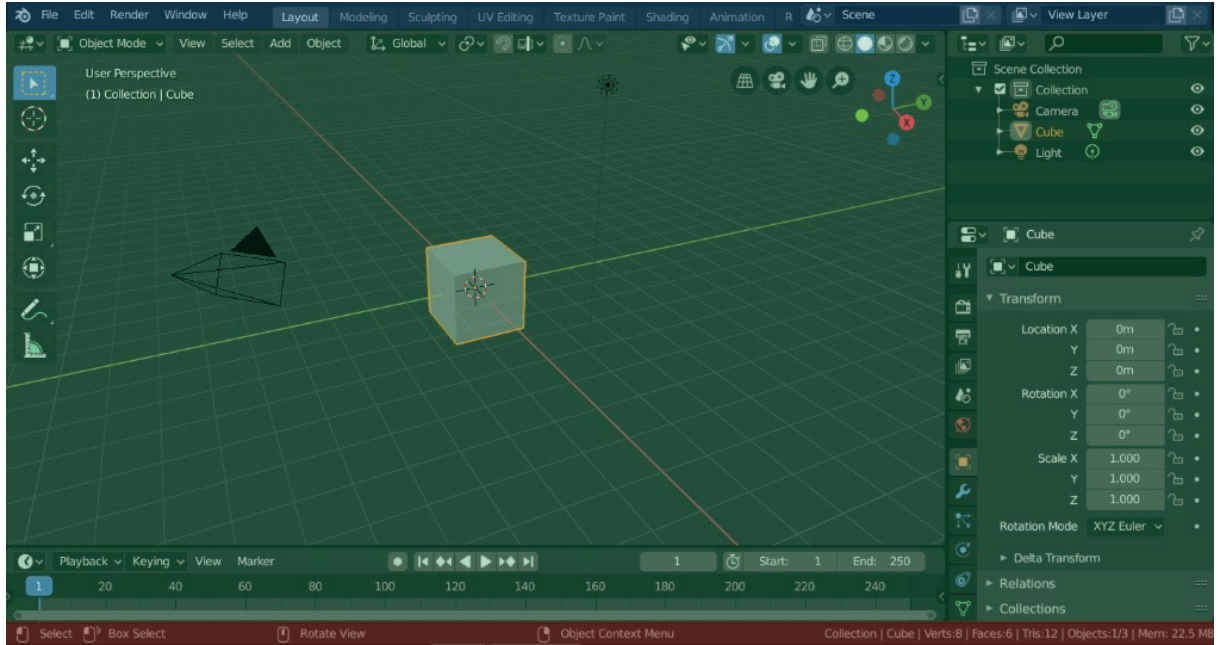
File Edit Render Window Help Layout Modeling Sculpting UV Editing Texture Paint Shading Animation R Scene View Layer

Object Mode View Select Add Object Global

User Perspective
(1) Collection | Cube

Scene Collection
Collection
Camera
Cube
Light

Cube
Cube
Transform
Location X 0m
Y 0m
Z 0m
Rotation X 0°
Y 0°
Z 0°
Scale X 1.000
Y 1.000
Z 1.000
Rotation Mode XYZ Euler
Delta Transform
Relations
Collections

Playback Keying View Marker 1 Start: 1 End: 250

1 20 40 60 80 100 120 140 160 180 200 220 240

Select Box Select Rotate View Object Context Menu Collection | Cube | Verts:8 | Faces:6 | Tris:12 | Objects:1/3 | Mem: 22.5 MB